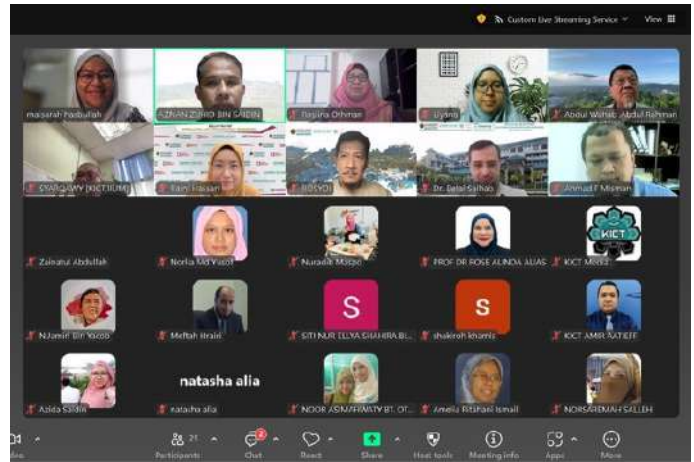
Custom Live Streaming Service View

maisarah hasbullah
AZMAN ZUHRI BIN SAIDIN
Dayana Othman
Liyana
Abdul Wahab Abdul Rahman
SYAROAWY (KICT IIUM)
Fairy Hassan
ROSYDI
Dr. Belal Salhab
Ahmad F Misman
Zainatul Abdullah
Norlia Md Yusof
Nuradli Mohd
PROF DR ROSE ALINDA ALIAS
KICT MNEZ
NJamil Bin Yacob
Meftah Ibrahim
SITI NUR ELYA SHAHIRA BI...
shakirah khamis
KICT AMIR AATIEFF
natasha alia
Azida Saidin
natasha alia
NOOR ASIN FIRWATY BT. OT...
Amelia Ritahani Ismail
NORSHAMAH SALLEH

Participants
Chat
React
Share
Host tools
Meeting info
Apps
More